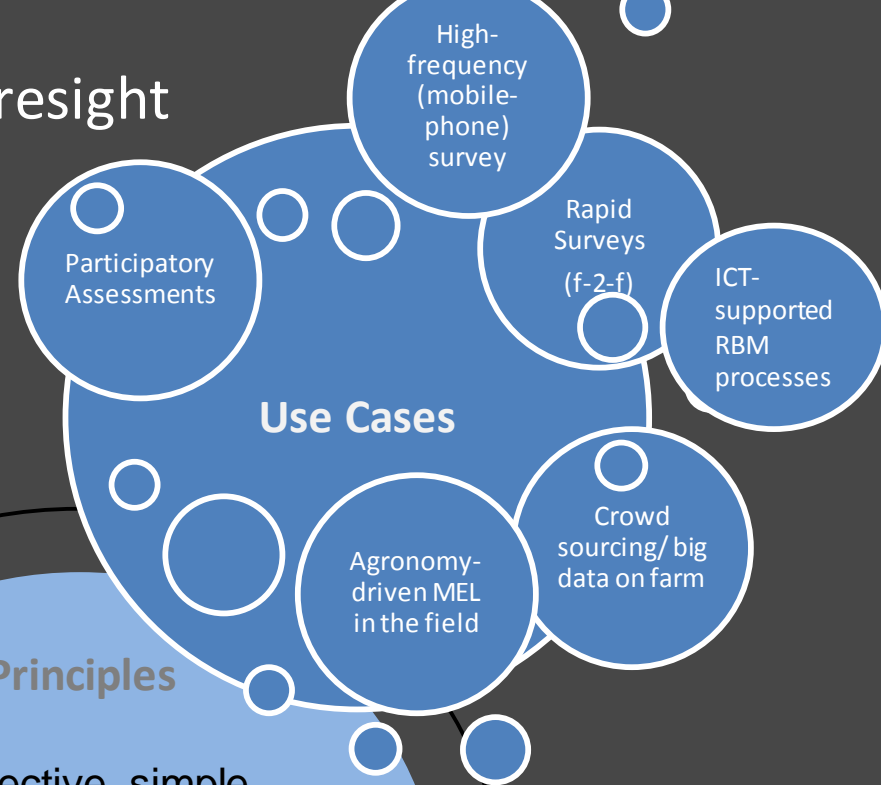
resight

High-frequency (mobile-phone) survey

Participatory Assessments

Rapid Surveys (f-2-f)

ICT-supported RBM processes

Use Cases

Crowd sourcing/ big data on farm

Agronomy-driven MEL in the field

Principles

ective, simple